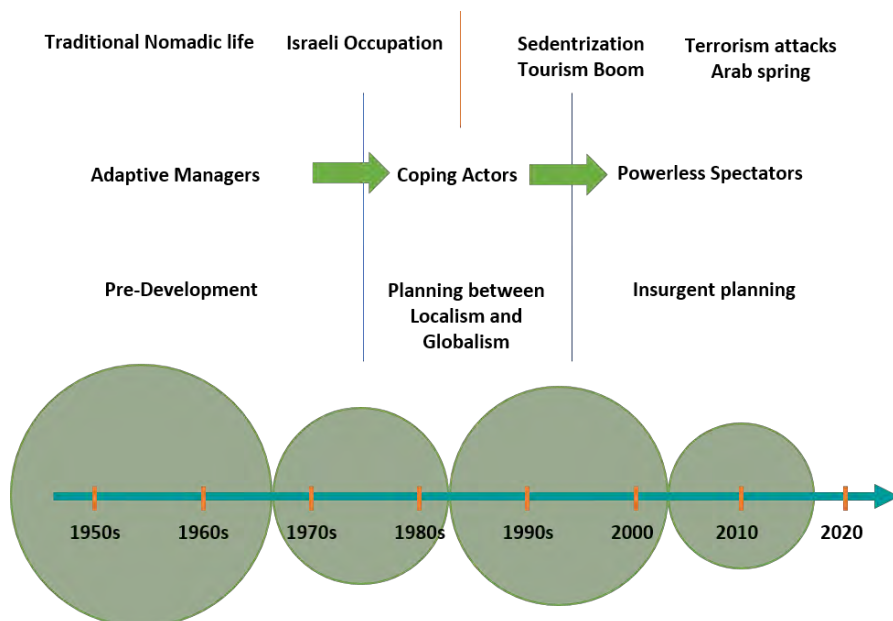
Traditional Nomadic life

Israeli Occupation

Sedentrization
Tourism Boom

Terrorism attacks
Arab spring

Adaptive Managers

Coping Actors

Powerless Spectators

Pre-Development

Planning between Localism and Globalism

Insurgent planning

1950s

1960s

1970s

1980s

1990s

2000

2010

2020